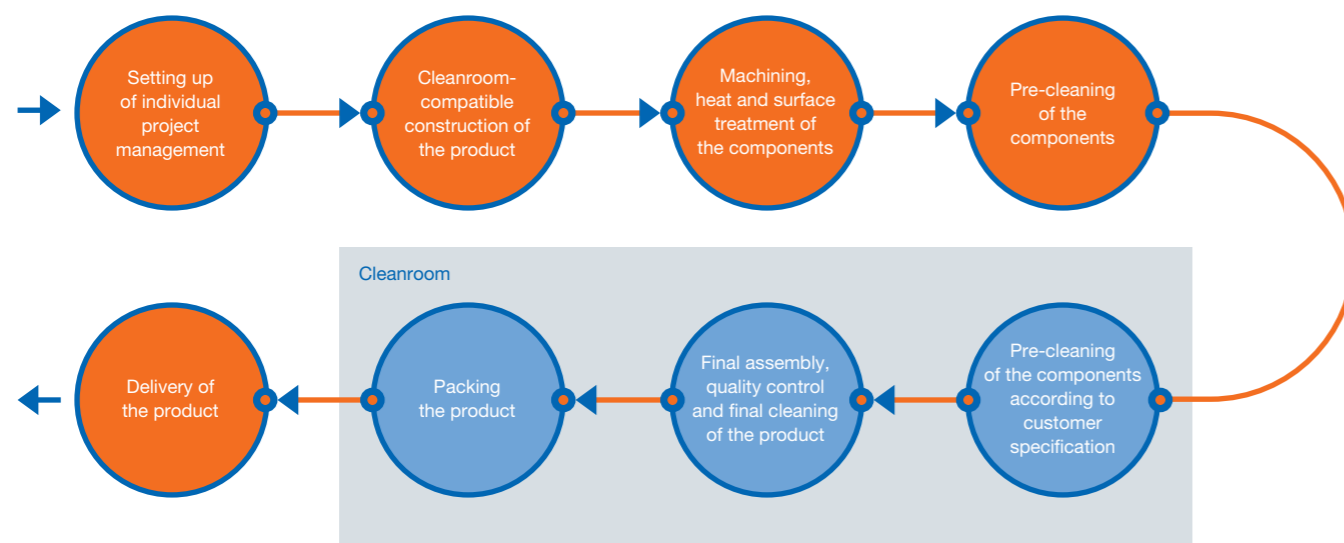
Setting up of individual project management

Cleanroom-compatible construction of the product

Machining, heat and surface treatment of the components

Pre-cleaning of the components

Cleanroom

Pre-cleaning of the components according to customer specification

Final assembly, quality control and final cleaning of the product

Packing the product

Delivery of the product